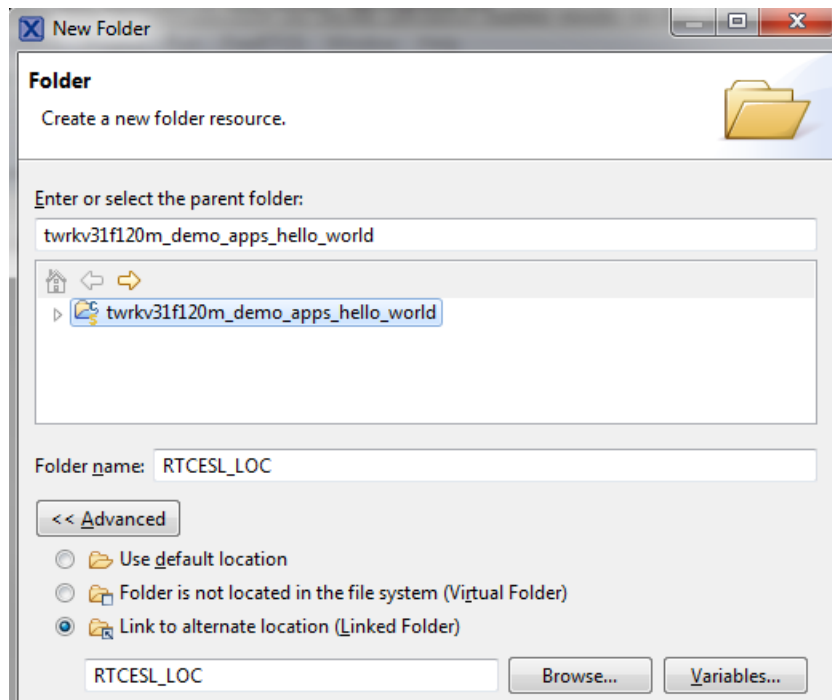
New Folder

Folder

Create a new folder resource.

Enter or select the parent folder:

twrkv31f120m_demo_apps_hello_world

twrkv31f120m_demo_apps_hello_world

Folder name: RTCESL_LOC

<< Advanced

Use default location

Folder is not located in the file system (Virtual Folder)

Link to alternate location (Linked Folder)

RTCESL_LOC

Browse...

Variables...